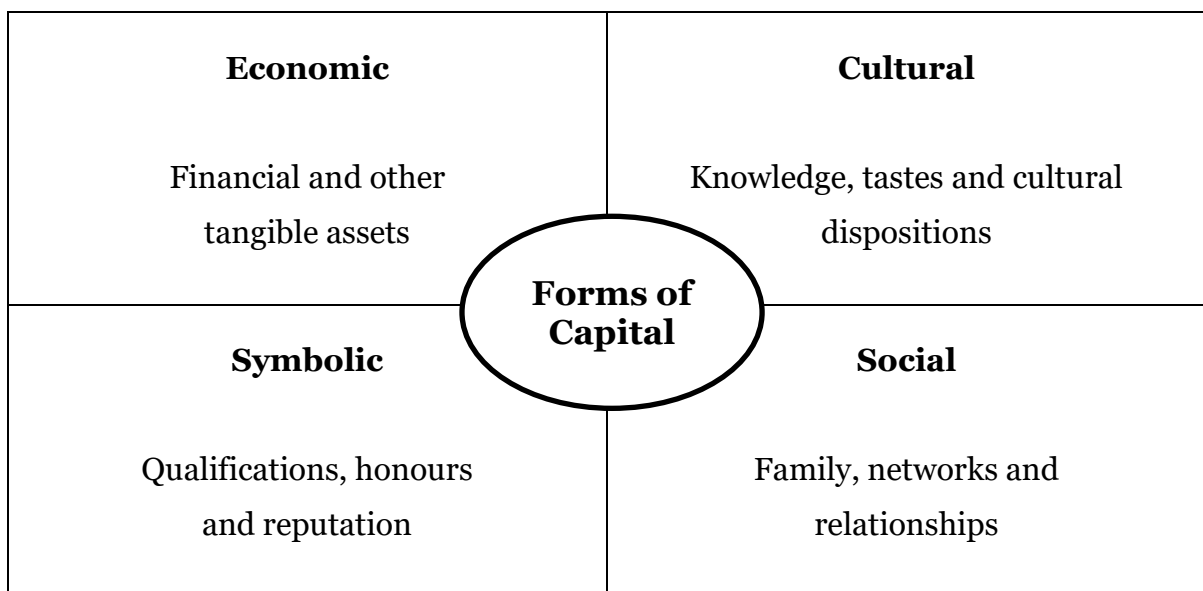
Economic

Financial and other tangible assets

Cultural

Knowledge, tastes and cultural dispositions

Forms of Capital

Symbolic

Qualifications, honours and reputation

Social

Family, networks and relationships